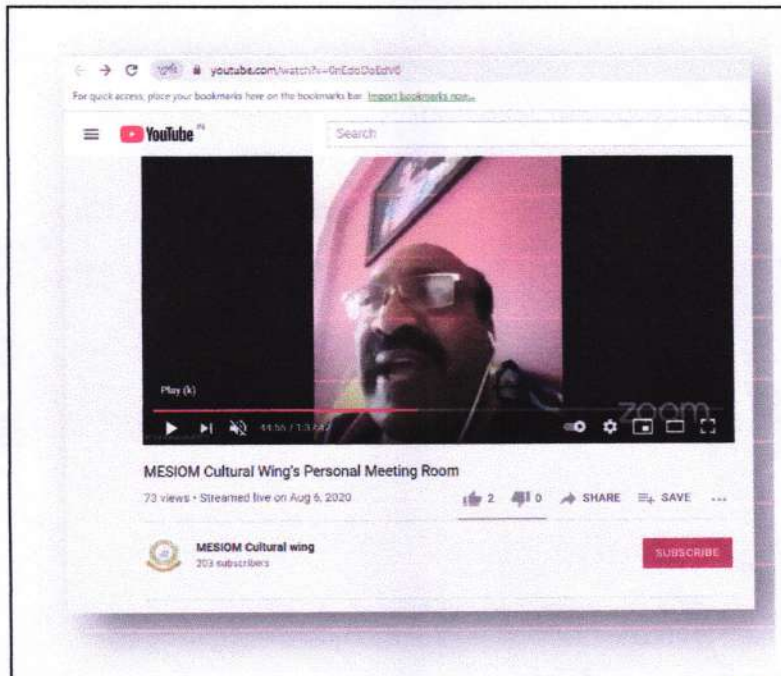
youtube.com/watch?v=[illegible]

For quick access, place your bookmarks here on the bookmarks bar. Import bookmarks now...

YouTube IN

Search

Play (k)

44:56 / 1:3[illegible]

zoom

MESIOM Cultural Wing's Personal Meeting Room

73 views • Streamed live on Aug 6, 2020

2 0 SHARE SAVE ...

MESIOM Cultural wing

203 subscribers

SUBSCRIBE